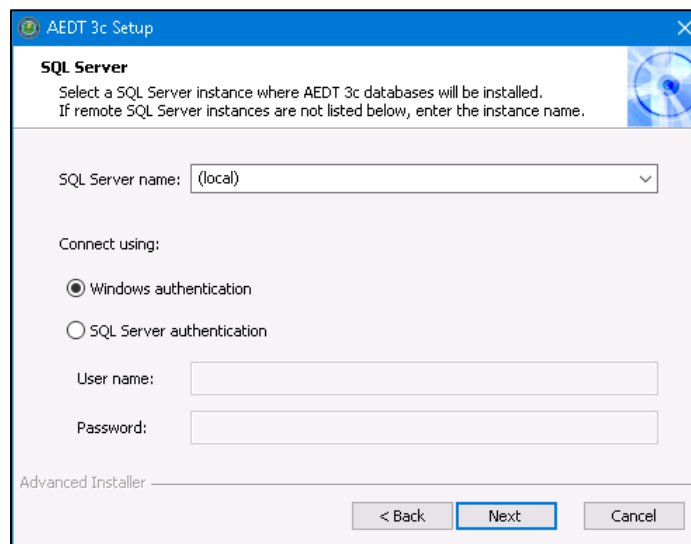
AEDT 3c Setup

SQL Server

Select a SQL Server instance where AEDT 3c databases will be installed.
If remote SQL Server instances are not listed below, enter the instance name.

SQL Server name: (local)

Connect using:

Windows authentication

SQL Server authentication

User name:

Password:

Advanced Installer

< Back

Next

Cancel